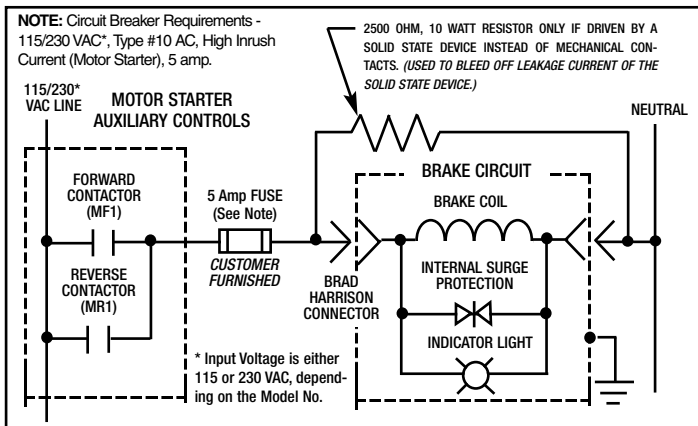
NOTE: Circuit Breaker Requirements - 115/230 VAC*, Type #10 AC, High Inrush Current (Motor Starter), 5 amp.

2500 OHM, 10 WATT RESISTOR ONLY IF DRIVEN BY A SOLID STATE DEVICE INSTEAD OF MECHANICAL CONTACTS. (USED TO BLEED OFF LEAKAGE CURRENT OF THE SOLID STATE DEVICE.)

115/230* VAC LINE

MOTOR STARTER AUXILIARY CONTROLS

NEUTRAL

FORWARD CONTACTOR (MF1)

REVERSE CONTACTOR (MR1)

5 Amp FUSE (See Note)

CUSTOMER FURNISHED

BRAD HARRISON CONNECTOR

BRAKE CIRCUIT

BRAKE COIL

INTERNAL SURGE PROTECTION

INDICATOR LIGHT

* Input Voltage is either 115 or 230 VAC, depending on the Model No.